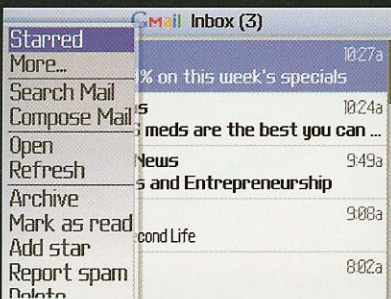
GMail Inbox (3)

Starred
More...
Search Mail
Compose Mail
Open
Refresh
Archive
Mark as read
Add star
Report spam
Delete

10:27a
% on this week's specials
s 10:24a
meds are the best you can ...
News 9:49a
s and Entrepreneurship
9:08a
cond Life
8:02a